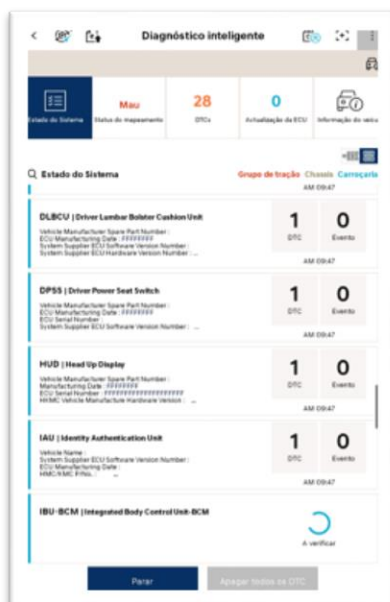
Diagnóstico inteligente

Estado do Sistema | Mau Status do mapeamento | 28 DTCs | 0 Actualização da ECU | Informação do veícu

Estado do Sistema

Grupo de tração Chassis Carroçaria

AM 09:47

DLBCU | Driver Lumbar Bolster Cushion Unit
Vehicle Manufacturer Spare Part Number :
ECU Manufacturing Date : FFFFFFFF
System Supplier ECU Software Version Number :
System Supplier ECU Hardware Version Number : ...

1 DTC
0 Evento

AM 09:47

DPSS | Driver Power Seat Switch
Vehicle Manufacturer Spare Part Number :
ECU Manufacturing Date : FFFFFFFF
ECU Serial Number :
System Supplier ECU Software Version Number : ...

1 DTC
0 Evento

AM 09:47

HUD | Head Up Display
Vehicle Manufacturer Spare Part Number :
Manufacturing Date : FFFFFFFF
ECU Serial Number : FFFFFFFFFFFFFFFFFFFFFFFF
HKMC Vehicle Manufacture Hardware Version : ...

1 DTC
0 Evento

AM 09:47

IAU | Identity Authentication Unit
Vehicle Name :
System Supplier ECU Software Version Number :
ECU Manufacturing Date :
HMC/KMC P/No. : ...

1 DTC
0 Evento

AM 09:47

IBU-BCM | Integrated Body Control Unit-BCM

A verificar

Parar
Apagar todos os DTC